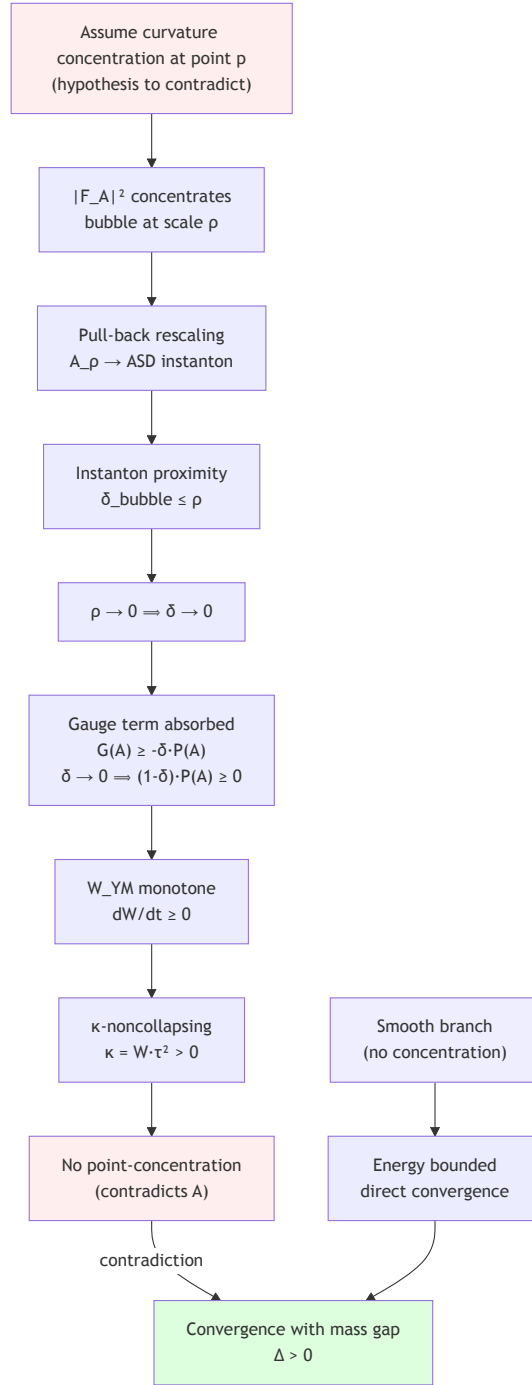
Assume curvature concentration at point p (hypothesis to contradict)

|F_A|² concentrates bubble at scale ρ

Pull-back rescaling A_ρ → ASD instanton

Instanton proximity δ_bubble ≤ ρ

ρ → 0 ⟹ δ → 0

Gauge term absorbed G(A) ≥ -δ·P(A) δ → 0 ⟹ (1-δ)·P(A) ≥ 0

W_YM monotone dW/dt ≥ 0

κ-noncollapsing κ = W·τ² > 0

Smooth branch (no concentration)

No point-concentration (contradicts A)

Energy bounded direct convergence

contradiction

Convergence with mass gap Δ > 0